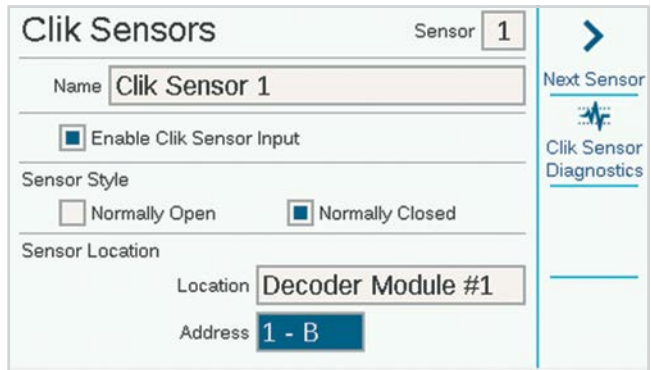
Clik Sensors

Sensor 1

Name Clik Sensor 1

Enable Clik Sensor Input

Sensor Style

Normally Open

Normally Closed

Sensor Location

Location Decoder Module #1

Address 1 - B

>

Next Sensor

Clik Sensor Diagnostics